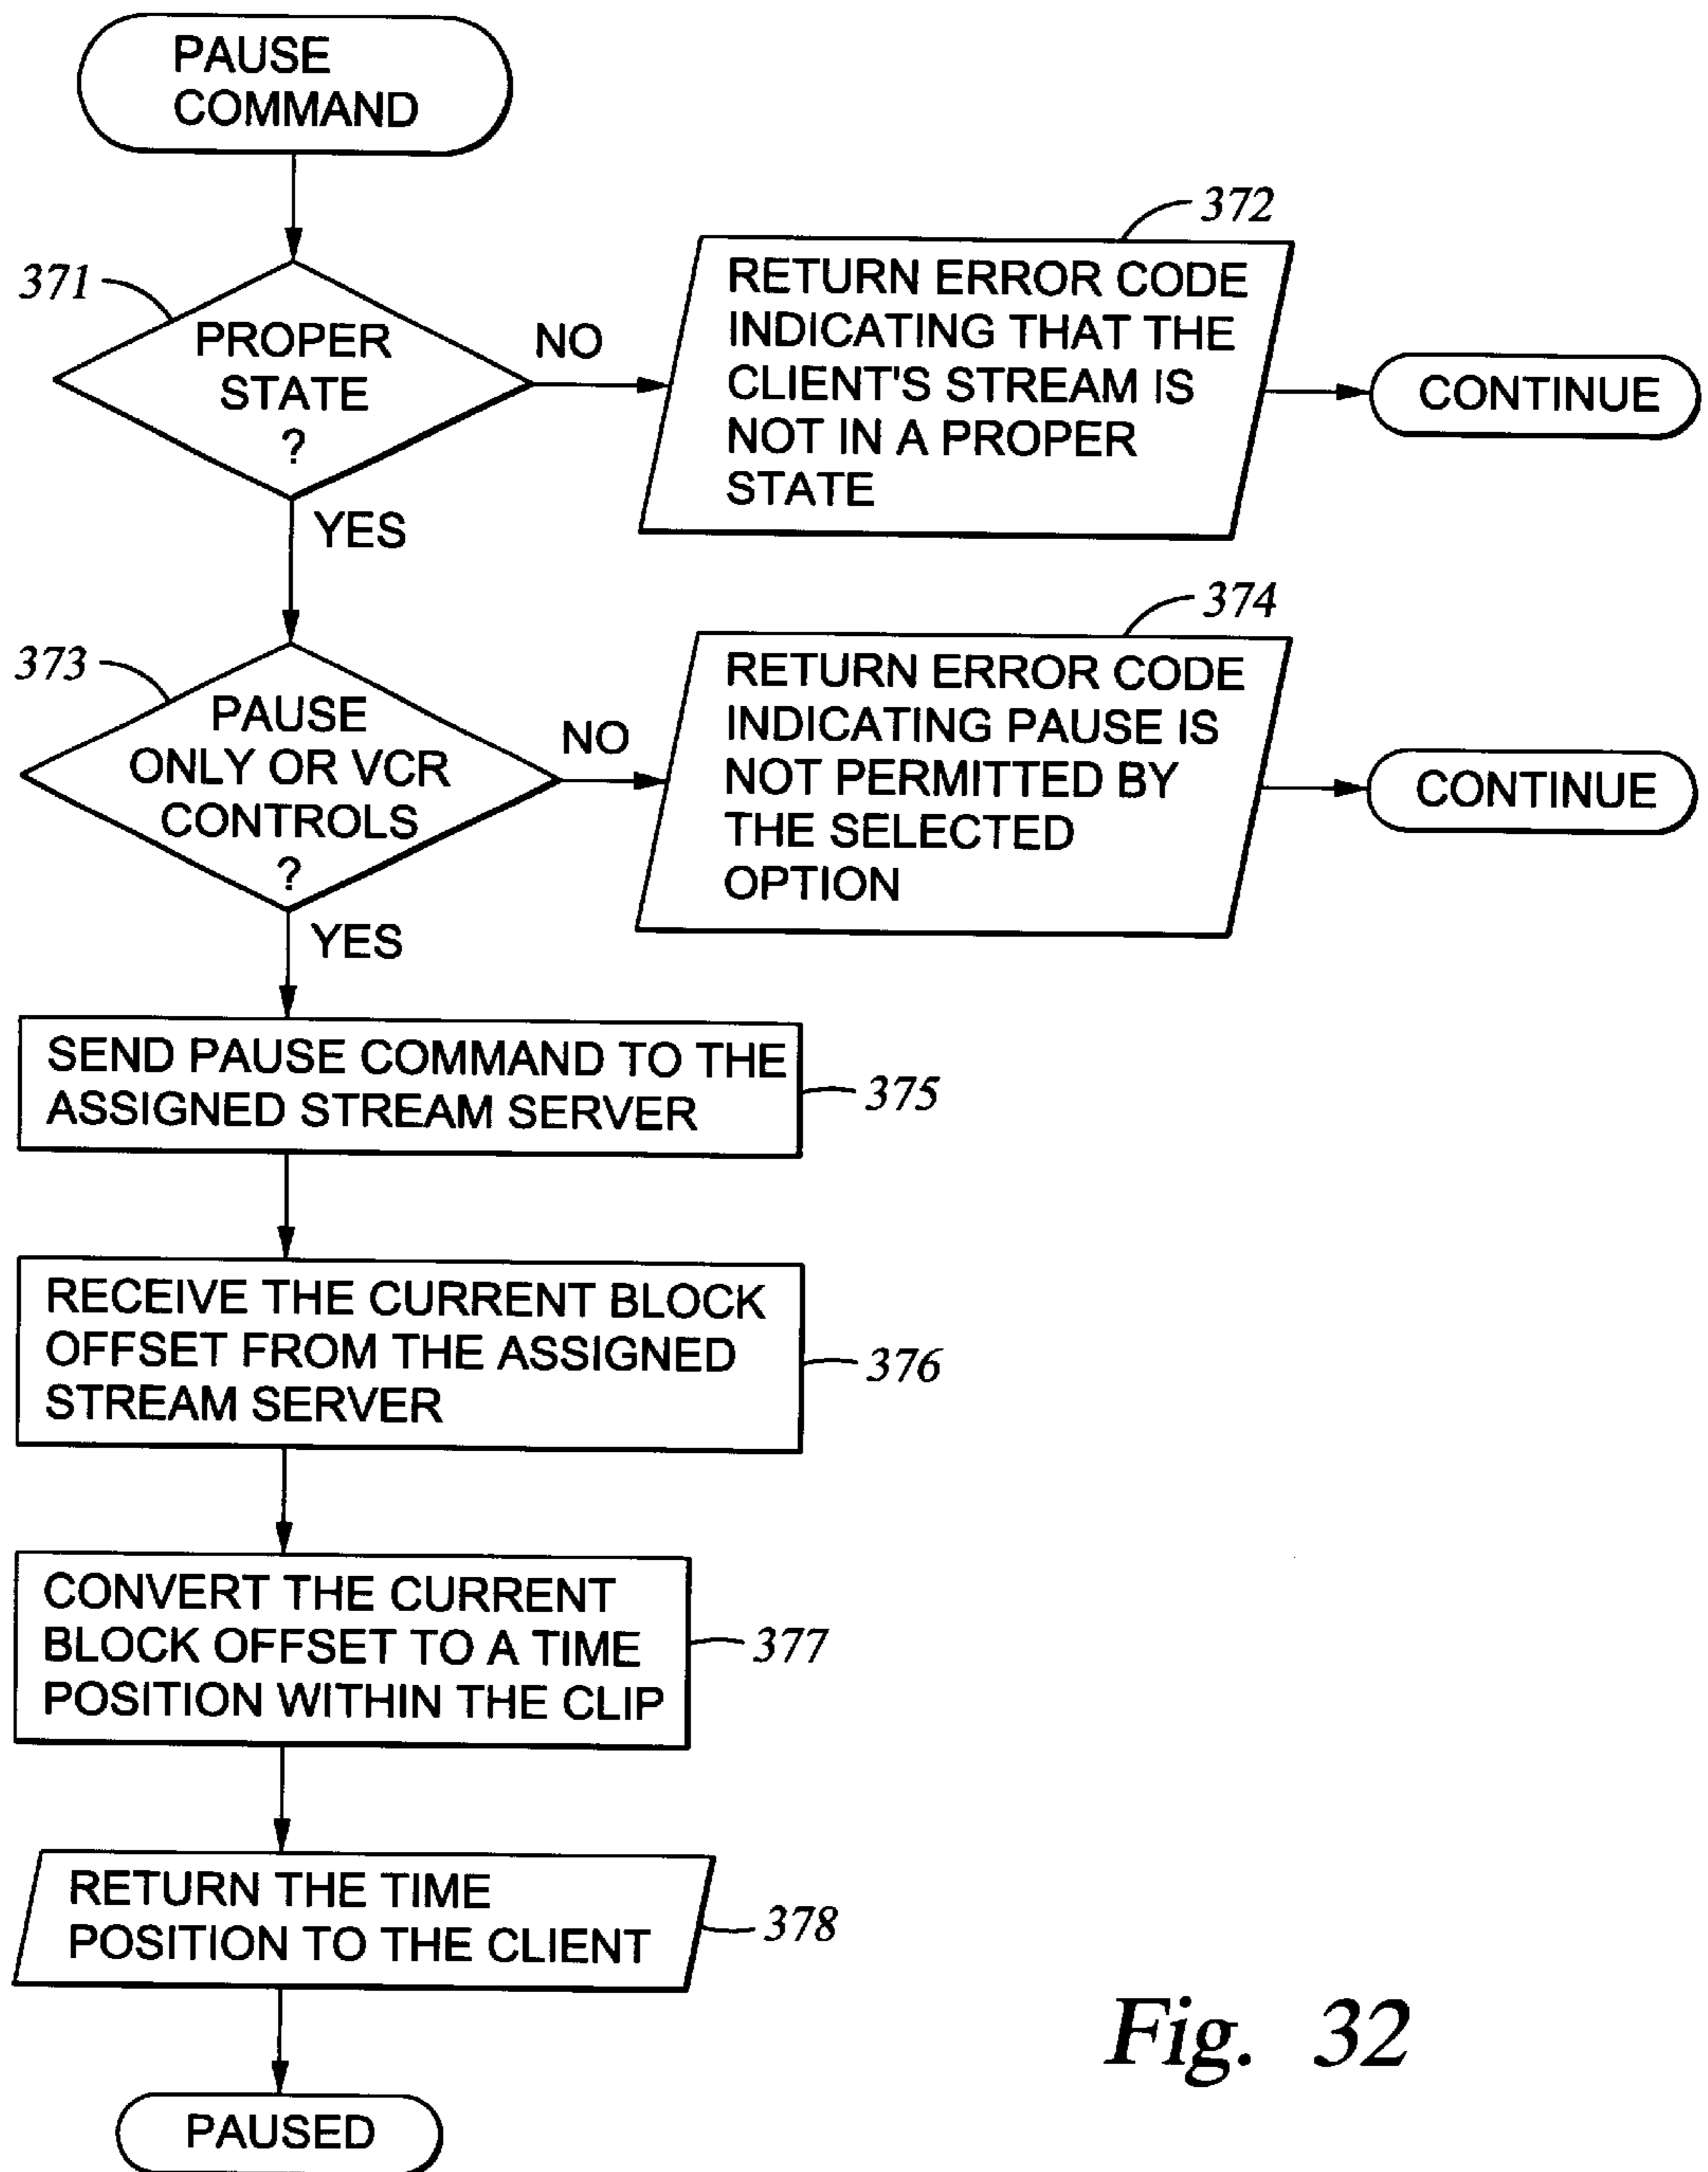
PAUSE COMMAND

371

PROPER STATE ?

NO

372

RETURN ERROR CODE INDICATING THAT THE CLIENT'S STREAM IS NOT IN A PROPER STATE

CONTINUE

YES

373

PAUSE ONLY OR VCR CONTROLS ?

NO

374

RETURN ERROR CODE INDICATING PAUSE IS NOT PERMITTED BY THE SELECTED OPTION

CONTINUE

YES

SEND PAUSE COMMAND TO THE ASSIGNED STREAM SERVER

375

RECEIVE THE CURRENT BLOCK OFFSET FROM THE ASSIGNED STREAM SERVER

376

CONVERT THE CURRENT BLOCK OFFSET TO A TIME POSITION WITHIN THE CLIP

377

RETURN THE TIME POSITION TO THE CLIENT

378

PAUSED

Fig. 32